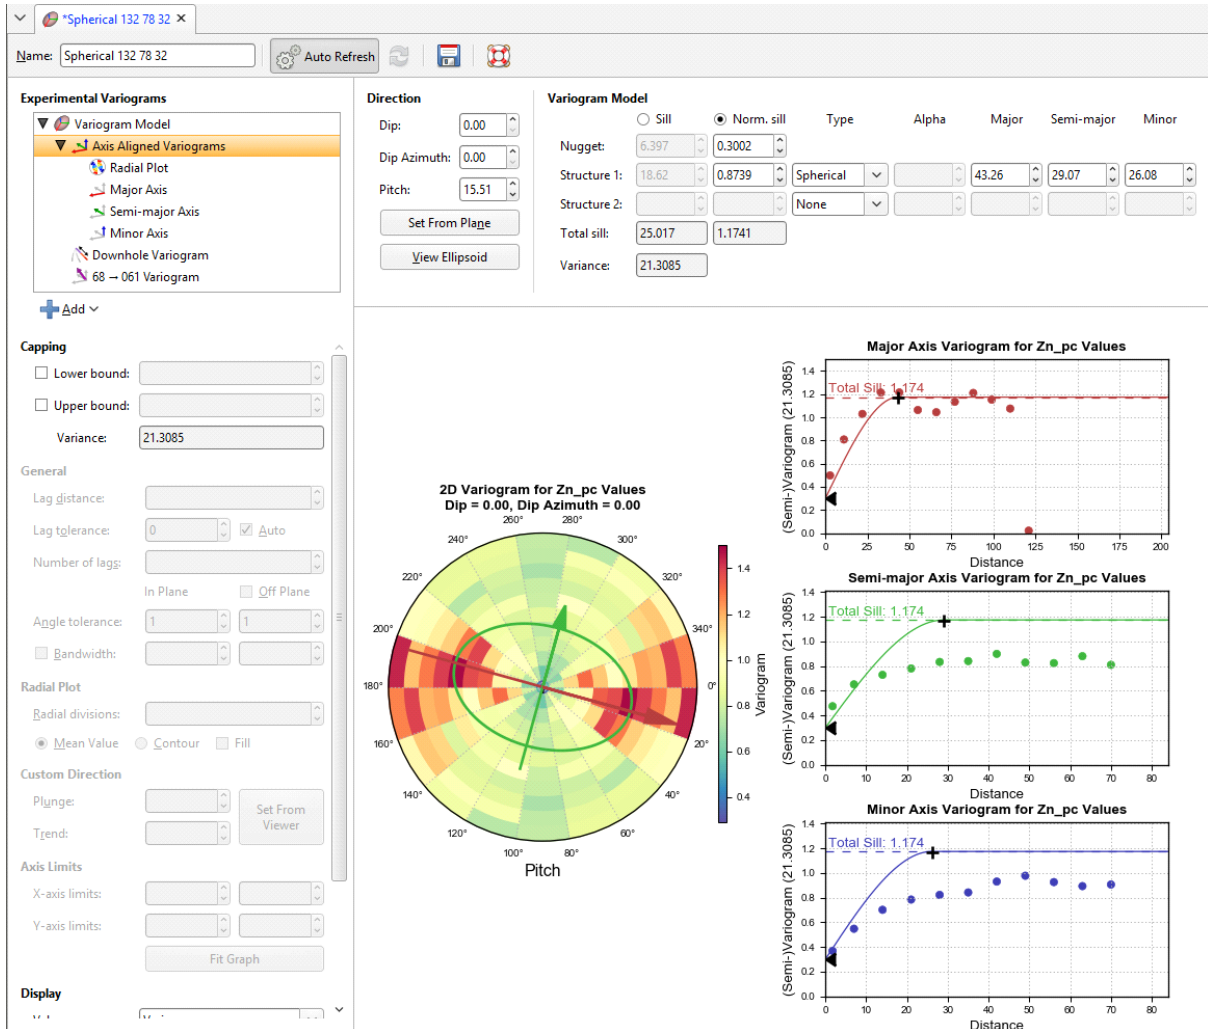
*Spherical 132 78 32 ×

Name: Spherical 132 78 32 Auto Refresh

Experimental Variograms
Variogram Model
Axis Aligned Variograms
Radial Plot
Major Axis
Semi-major Axis
Minor Axis
Downhole Variogram
68 → 061 Variogram

Add

Capping
Lower bound:
Upper bound:
Variance: 21.3085

General
Lag distance:
Lag tolerance: 0 Auto
Number of lags:
In Plane Off Plane
Angle tolerance: 1 1
Bandwidth:

Radial Plot
Radial divisions:
Mean Value Contour Fill

Custom Direction
Plunge: Set From Viewer
Trend:

Axis Limits
X-axis limits:
Y-axis limits:
Fit Graph

Display

Direction
Dip: 0.00
Dip Azimuth: 0.00
Pitch: 15.51
Set From Plane
View Ellipsoid

Variogram Model
| | Sill | Norm. sill | Type | Alpha | Major | Semi-major | Minor |
|---|---|---|---|---|---|---|---|
| Nugget: | 6.397 | 0.3002 | | | | | |
| Structure 1: | 18.62 | 0.8739 | Spherical | | 43.26 | 29.07 | 26.08 |
| Structure 2: | | | None | | | | |
| Total sill: | 25.017 | 1.1741 | | | | | |
| Variance: | 21.3085 | | | | | | |

2D Variogram for Zn_pc Values
Dip = 0.00, Dip Azimuth = 0.00
260° 280° 240° 300° 220° 320° 200° 340° 180° 0° 160° 20° 140° 40° 120° 60° 100° 80°
Pitch
Variogram
1.4 1.2 1.0 0.8 0.6 0.4

Major Axis Variogram for Zn_pc Values
Total Sill: 1.174
(Semi-)Variogram (21.3085)
1.4 1.2 1.0 0.8 0.6 0.4 0.2 0.0
0 25 50 75 100 125 150 175 200
Distance

Semi-major Axis Variogram for Zn_pc Values
Total Sill: 1.174
(Semi-)Variogram (21.3085)
1.4 1.2 1.0 0.8 0.6 0.4 0.2 0.0
0 10 20 30 40 50 60 70 80
Distance

Minor Axis Variogram for Zn_pc Values
Total Sill: 1.174
(Semi-)Variogram (21.3085)
1.4 1.2 1.0 0.8 0.6 0.4 0.2 0.0
0 10 20 30 40 50 60 70 80
Distance